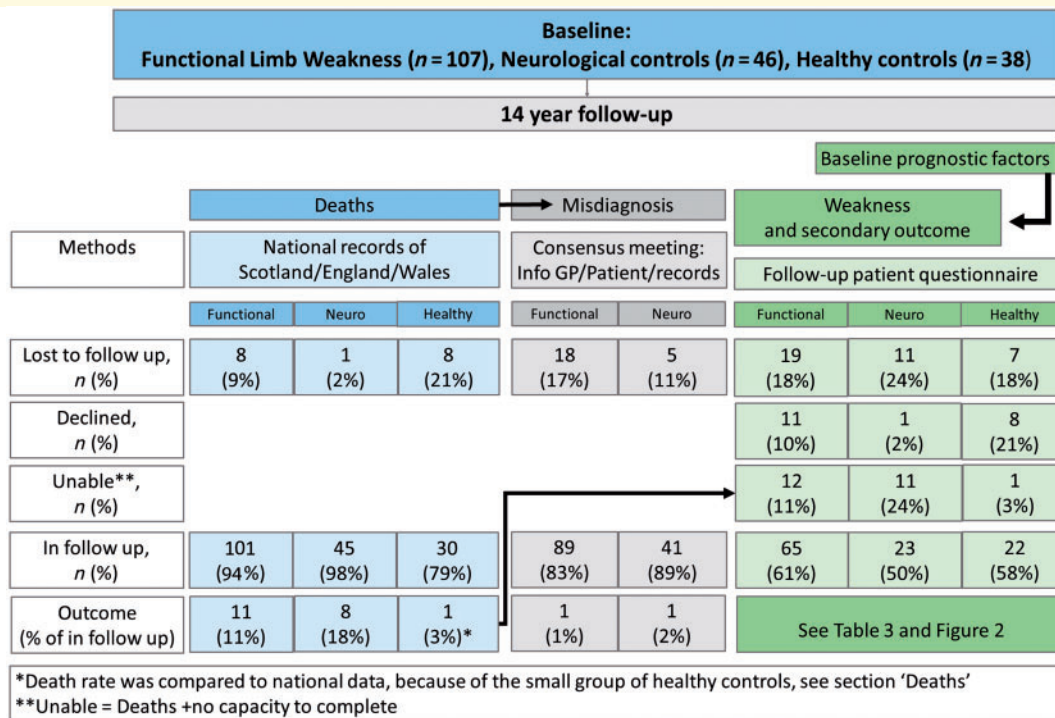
**Baseline:**
**Functional Limb Weakness ($n = 107$), Neurological controls ($n = 46$), Healthy controls ($n = 38$)**

**14 year follow-up**

Baseline prognostic factors

| | Deaths | | | Misdiagnosis | | Weakness and secondary outcome | | |
|---|---|---|---|---|---|---|---|---|
| Methods | National records of Scotland/England/Wales | | | Consensus meeting: Info GP/Patient/records | | Follow-up patient questionnaire | | |
| | Functional | Neuro | Healthy | Functional | Neuro | Functional | Neuro | Healthy |
| Lost to follow up, $n$ (%) | 8 (9%) | 1 (2%) | 8 (21%) | 18 (17%) | 5 (11%) | 19 (18%) | 11 (24%) | 7 (18%) |
| Declined, $n$ (%) | | | | | | 11 (10%) | 1 (2%) | 8 (21%) |
| Unable**, $n$ (%) | | | | | | 12 (11%) | 11 (24%) | 1 (3%) |
| In follow up, $n$ (%) | 101 (94%) | 45 (98%) | 30 (79%) | 89 (83%) | 41 (89%) | 65 (61%) | 23 (50%) | 22 (58%) |
| Outcome (% of in follow up) | 11 (11%) | 8 (18%) | 1 (3%)* | 1 (1%) | 1 (2%) | See Table 3 and Figure 2 | | |

*Death rate was compared to national data, because of the small group of healthy controls, see section 'Deaths'
**Unable = Deaths +no capacity to complete